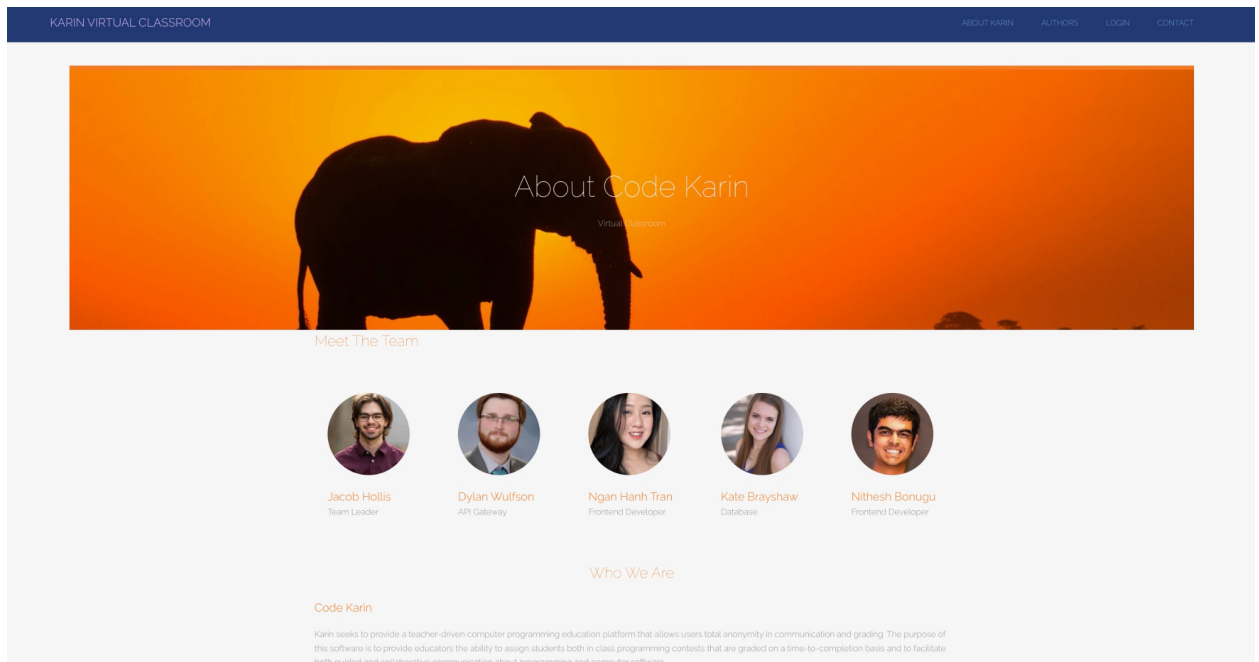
KARIN VIRTUAL CLASSROOM

ABOUT KARIN AUTHORS LOGIN CONTACT

About Code Karin

Virtual Classroom

Meet The Team

Jacob Hollis
Team Leader

Dylan Wulfson
API Gateway

Ngan Hanh Tran
Frontend Developer

Kate Brayshaw
Database

Nithesh Bonugu
Frontend Developer

Who We Are

Code Karin

Karin seeks to provide a teacher-driven computer programming education platform that allows users total anonymity in communication and grading. The purpose of this software is to provide educators the ability to assign students both in class programming contests that are graded on a time-to-completion basis and to facilitate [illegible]